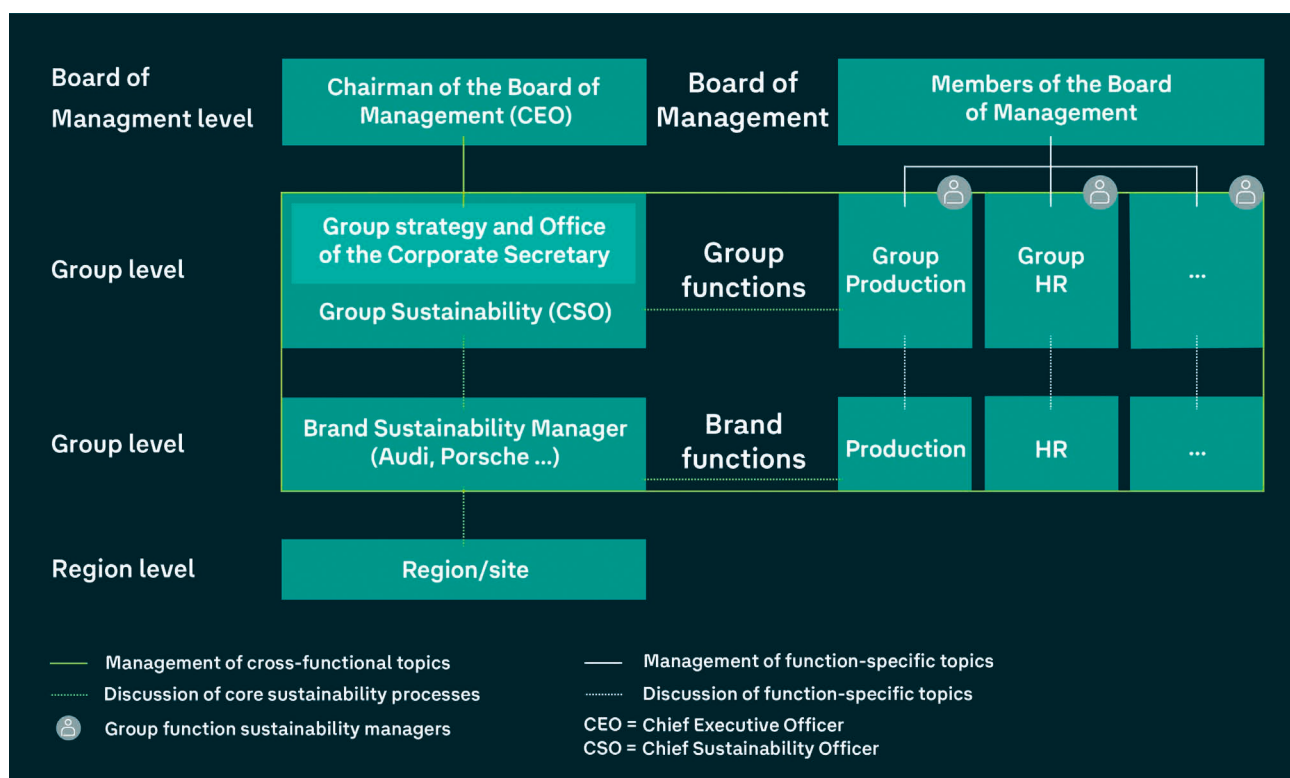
Board of Managment level

Chairman of the Board of Management (CEO)

Board of Management

Members of the Board of Management

Group level

Group strategy and Office of the Corporate Secretary

Group Sustainability (CSO)

Group functions

Group Production

Group HR

...

Group level

Brand Sustainability Manager (Audi, Porsche ...)

Brand functions

Production

HR

...

Region level

Region/site

Management of cross-functional topics

Discussion of core sustainability processes

Group function sustainability managers

Management of function-specific topics

Discussion of function-specific topics

CEO = Chief Executive Officer

CSO = Chief Sustainability Officer